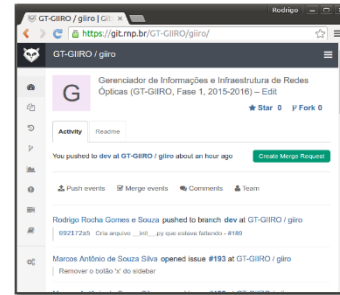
GT-GIIRO / giiro | Git ×

Rodrigo

https://git.rnp.br/GT-GIIRO/giiro/

GT-GIIRO / giiro

G

Gerenciador de Informações e Infraestrutura de Redes Ópticas (GT-GIIRO, Fase 1, 2015-2016) – Edit

Star 0 Fork 0

Activity Readme

You pushed to dev at GT-GIIRO / giiro about an hour ago

Create Merge Request

Push events Merge events Comments Team

Rodrigo Rocha Gomes e Souza pushed to branch dev at GT-GIIRO / giiro

092172a5 Cria arquivo __init__.py que estava faltando - #189

Marcos Antônio de Souza Silva opened issue #193 at GT-GIIRO / giiro

Remover o botão 'x' do sidebar

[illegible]